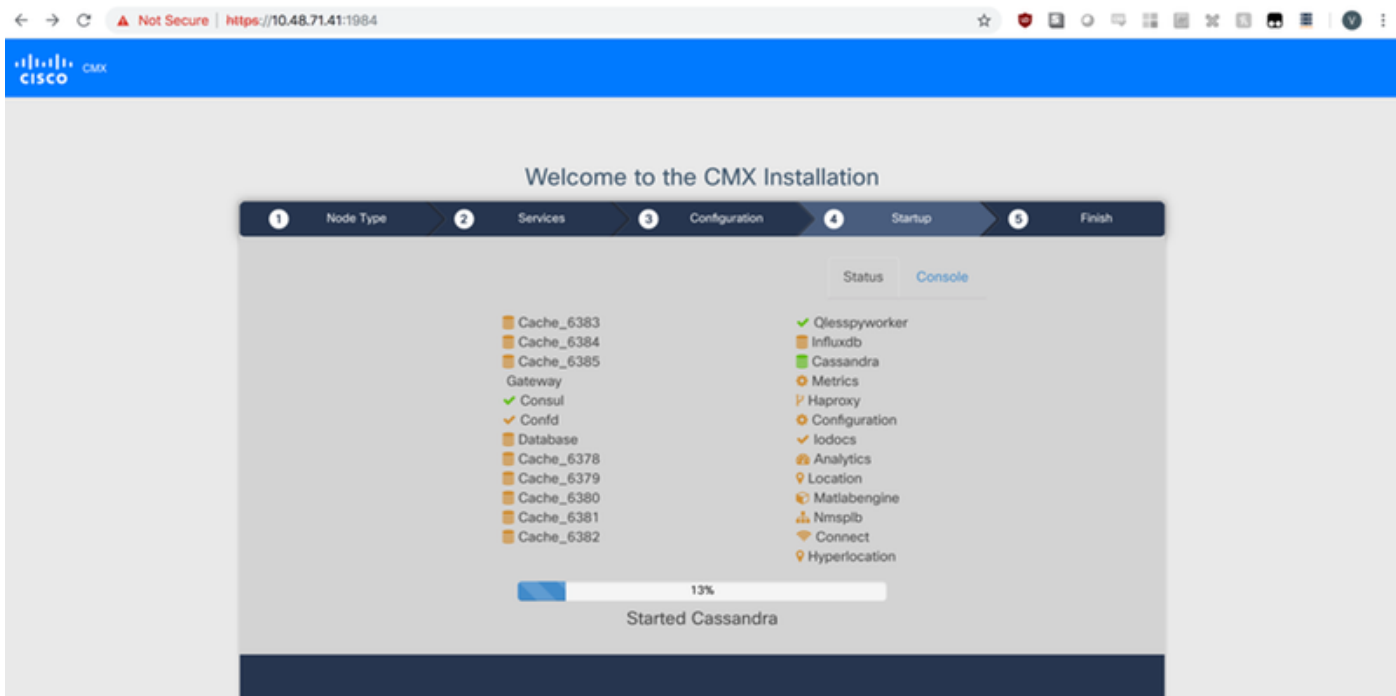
Not Secure | https://10.48.71.41:1984

cisco CMX

Welcome to the CMX Installation

1 Node Type
2 Services
3 Configuration
4 Startup
5 Finish

Status
Console

Cache_6383
Cache_6384
Cache_6385
Gateway
Consul
Confd
Database
Cache_6378
Cache_6379
Cache_6380
Cache_6381
Cache_6382

Qlesspyworker
Influxdb
Cassandra
Metrics
Haproxy
Configuration
Iodocs
Analytics
Location
Matlabengine
Nmsplb
Connect
Hyperlocation

13%

Started Cassandra